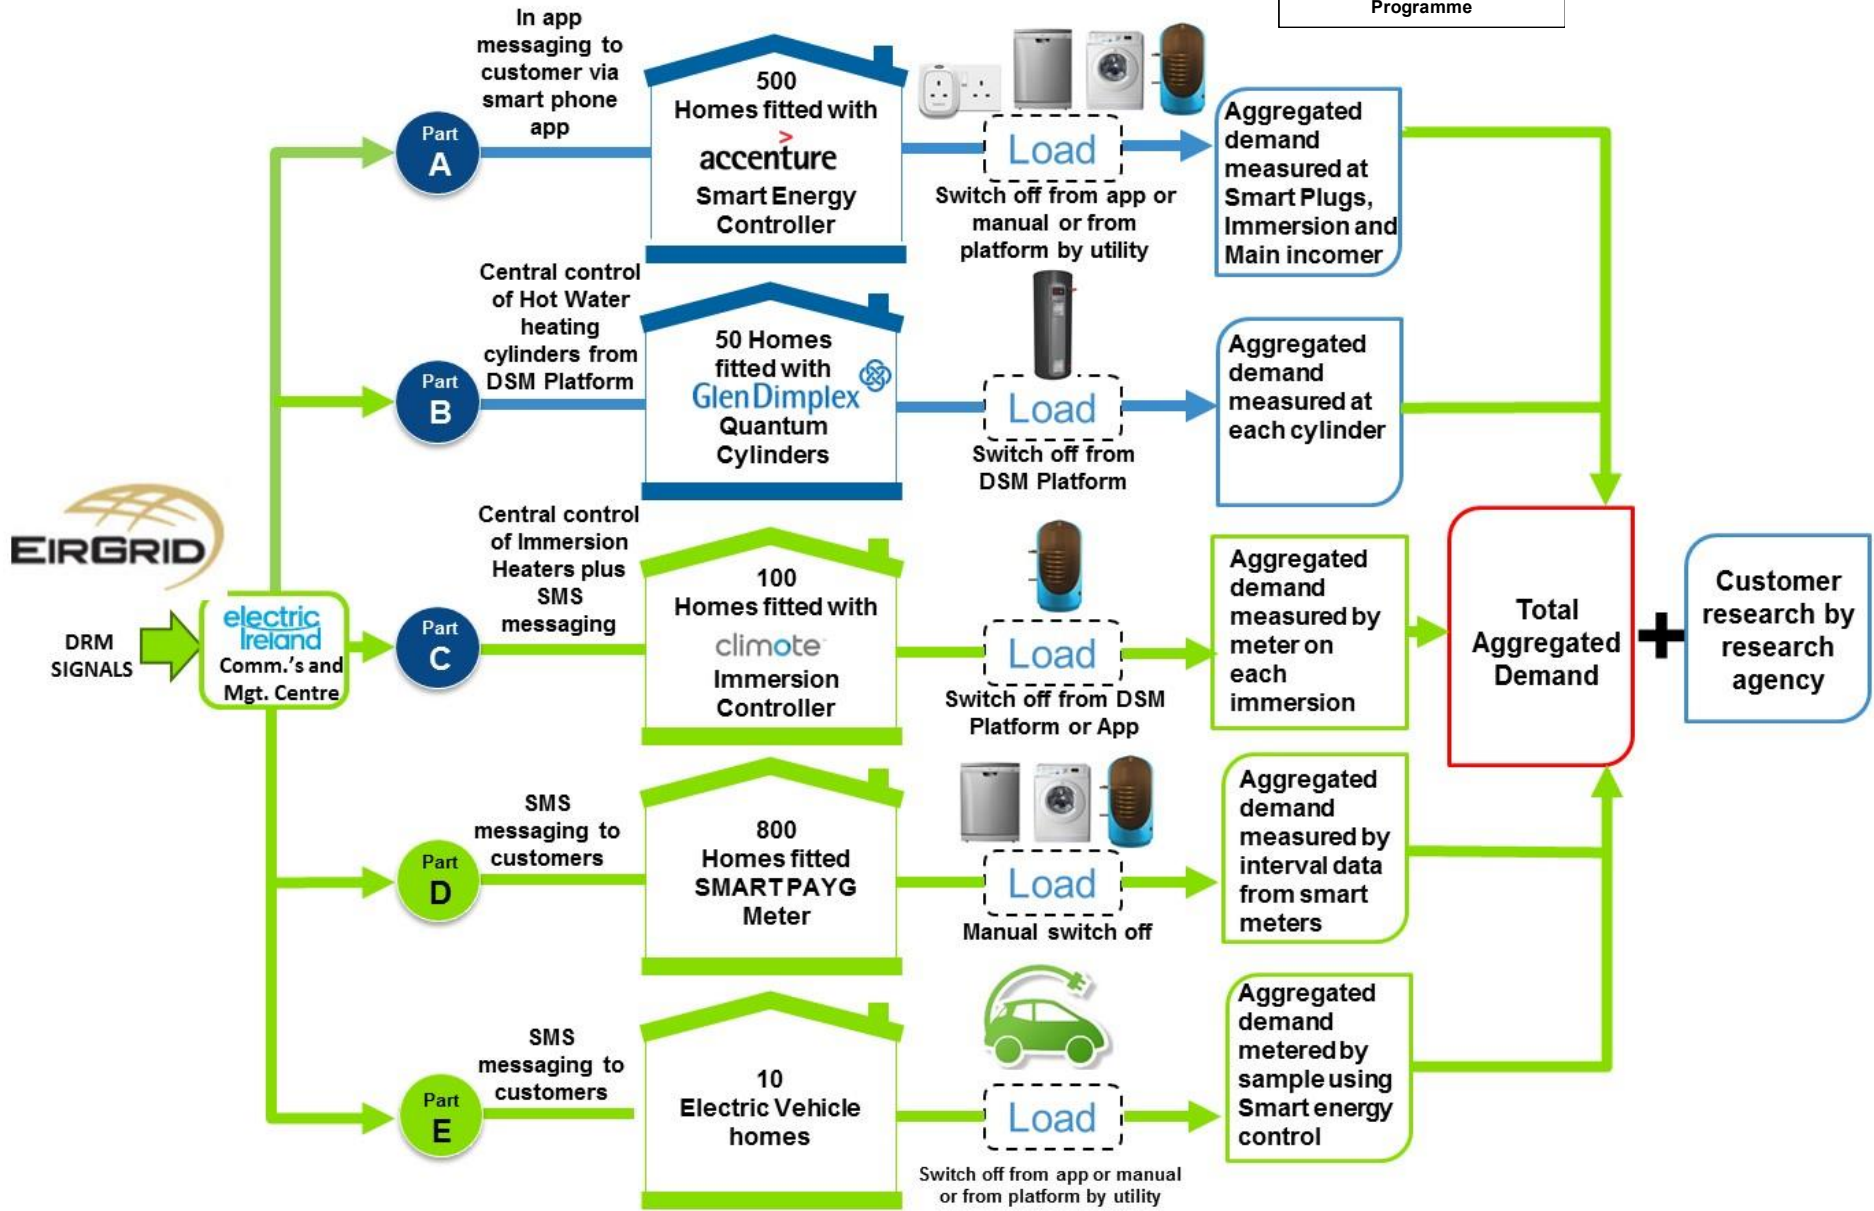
Programme

In app messaging to customer via smart phone app

Part A

500 Homes fitted with accenture Smart Energy Controller

Load

Switch off from app or manual or from platform by utility

Aggregated demand measured at Smart Plugs, Immersion and Main incomer

Central control of Hot Water heating cylinders from DSM Platform

Part B

50 Homes fitted with GlenDimplex Quantum Cylinders

Load

Switch off from DSM Platform

Aggregated demand measured at each cylinder

EIRGRID

DRM SIGNALS

electric Ireland Comm.'s and Mgt. Centre

Central control of Immersion Heaters plus SMS messaging

Part C

100 Homes fitted with climote Immersion Controller

Load

Switch off from DSM Platform or App

Aggregated demand measured by meter on each immersion

Total Aggregated Demand

+

Customer research by research agency

SMS messaging to customers

Part D

800 Homes fitted SMARTPAYG Meter

Load

Manual switch off

Aggregated demand measured by interval data from smart meters

SMS messaging to customers

Part E

10 Electric Vehicle homes

Load

Switch off from app or manual or from platform by utility

Aggregated demand metered by sample using Smart energy control